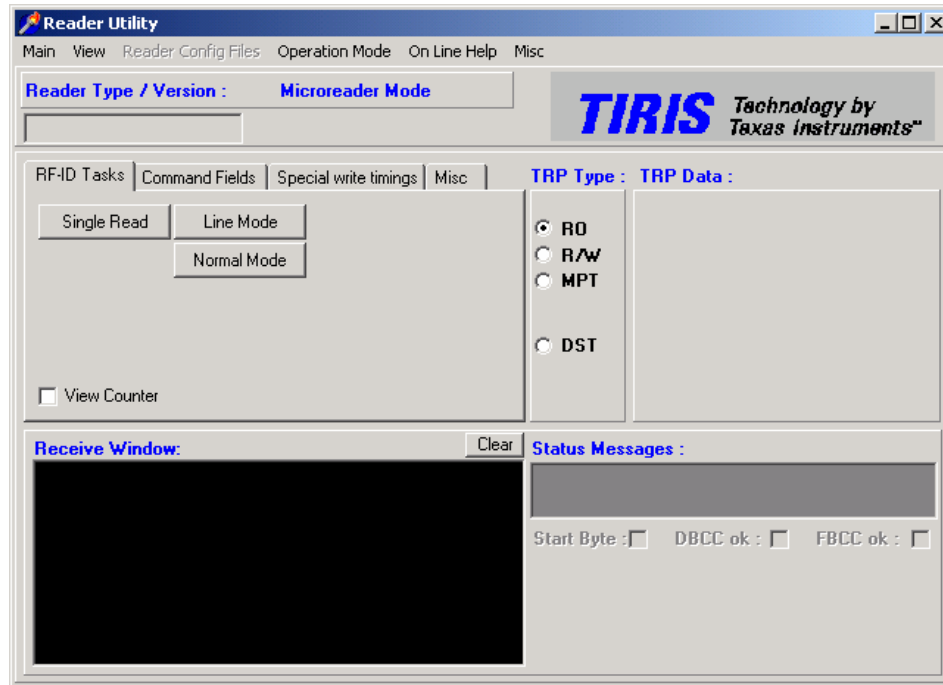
Reader Utility

Main View Reader Config Files Operation Mode On Line Help Misc

Reader Type / Version : Microreader Mode

TIRIS Technology by Texas Instruments™

RF-ID Tasks | Command Fields | Special write timings | Misc

Single Read

Line Mode

Normal Mode

View Counter

TRP Type : TRP Data :

RO
R/W
MPT

DST

Receive Window:

Clear

Status Messages :

Start Byte : DBCC ok : FBCC ok :